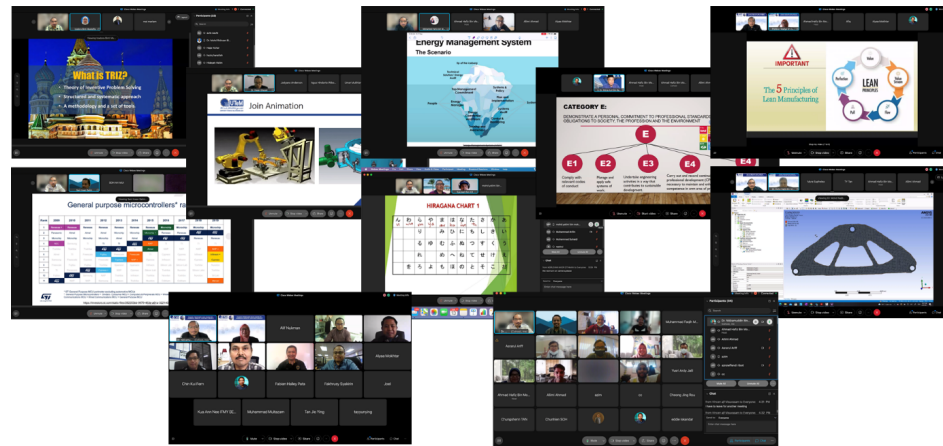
What is TRIZ?

Theory of Inventive Problem Solving

Systematic and systematic approach

A methodology and a set of tools

Join Animation

Energy Management System

The Scenario

CATEGORY E:

E

E1

E2

E3

E4

IMPORTANT

The 5 Principles of Lean Manufacturing

LEAN PRINCIPLES

Value

Value Stream

Flow

Pull

Perfection

General purpose microcontrollers* ra

HIRAGANA CHART 1

| ん | わ | ら | や | ま | は | な | た | さ | か | あ |
|---|---|---|---|---|---|---|---|---|---|---|
| | | り | | み | ひ | に | ち | し | き | い |
| | | る | ゆ | む | ふ | ぬ | つ | す | く | う |
| | | れ | | め | へ | ね | て | せ | け | え |
| | を | ろ | よ | も | ほ | の | と | そ | こ | お |

Alif Nukman

Afzan Al-Ahmad

Chai Ku Bam

Faizah Hafiqq Pilis

Hamuzy Syakim

Joel

Kua Ann Nee FSKI SE...

Muhammad Muttaqien

Tan Jie Ying

Muhammad Faqih M...

Azrani Aff

Team Arab Jafri

Ahmad Hafiz Bin Ha...

Hlmi Arshad

Cheong Jing Siu

Chyegobiom Tihh

Chunham SOH

Participants

Chat